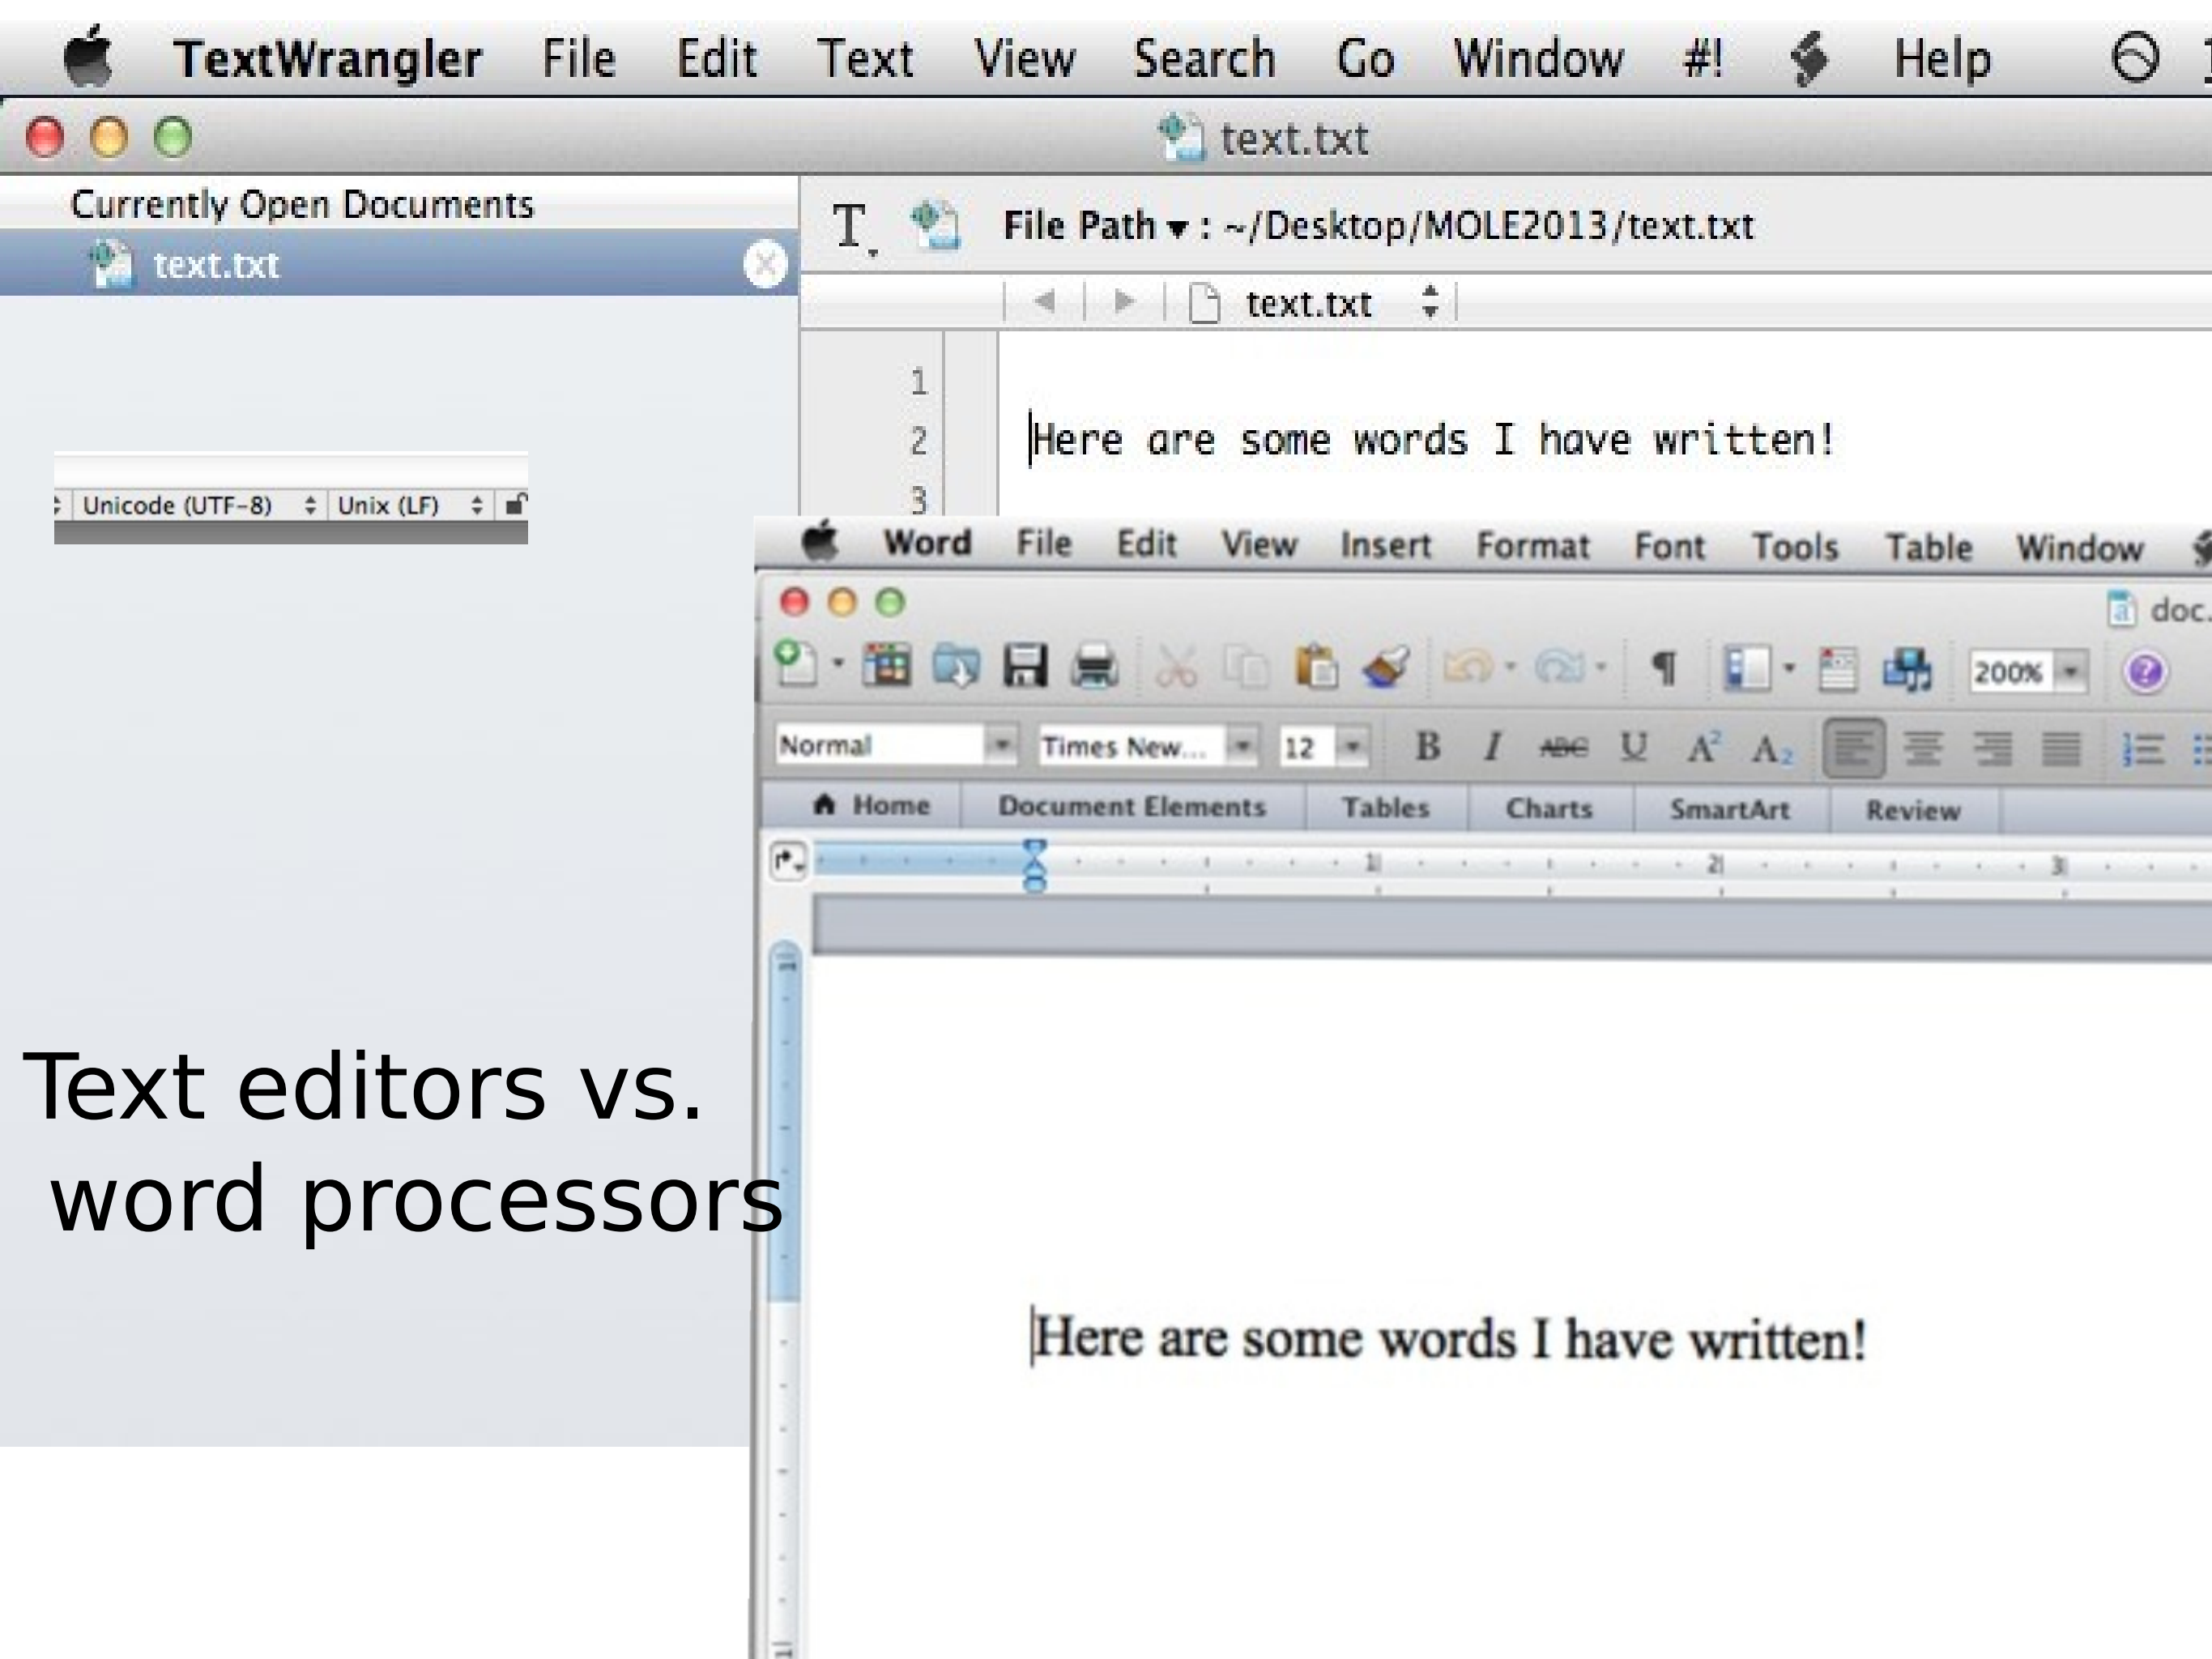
TextWrangler File Edit Text View Search Go Window #! Help

text.txt

Currently Open Documents

text.txt

File Path ▾ : ~/Desktop/MOLE2013/text.txt

text.txt

1
2 Here are some words I have written!
3

Unicode (UTF-8) Unix (LF)

Word File Edit View Insert Format Font Tools Table Window

doc.

200%

Normal Times New... 12

B I ABC U

Home Document Elements Tables Charts SmartArt Review

1 2 3

Text editors vs. word processors

Here are some words I have written!